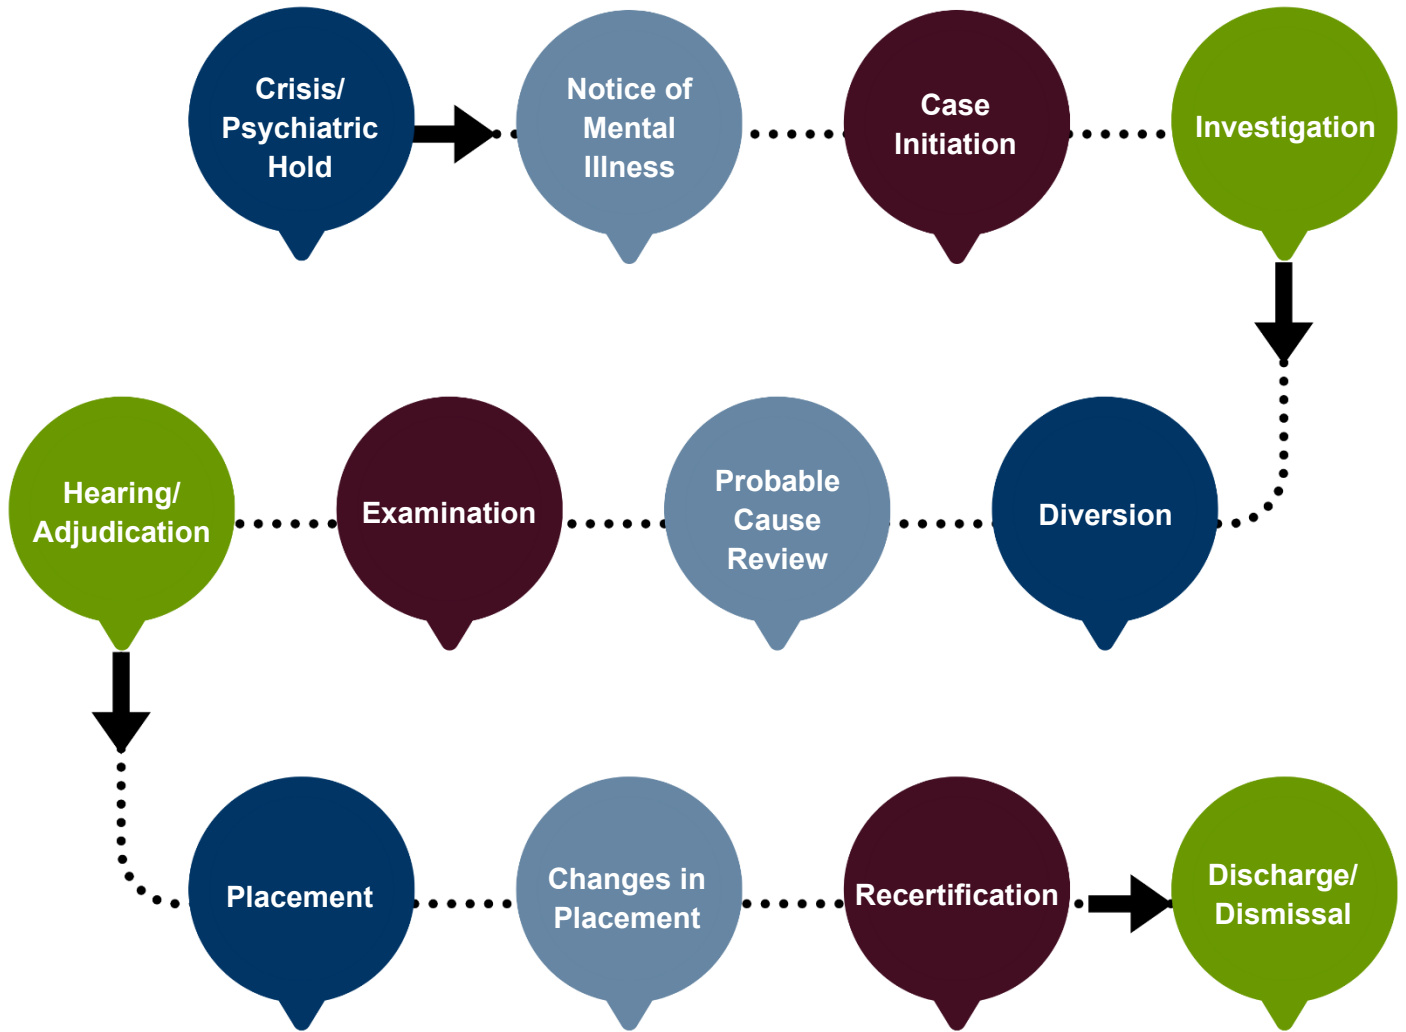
Crisis/ Psychiatric Hold

Notice of Mental Illness

Case Initiation

Investigation

Diversion

Probable Cause Review

Examination

Hearing/ Adjudication

Placement

Changes in Placement

Recertification

Discharge/ Dismissal